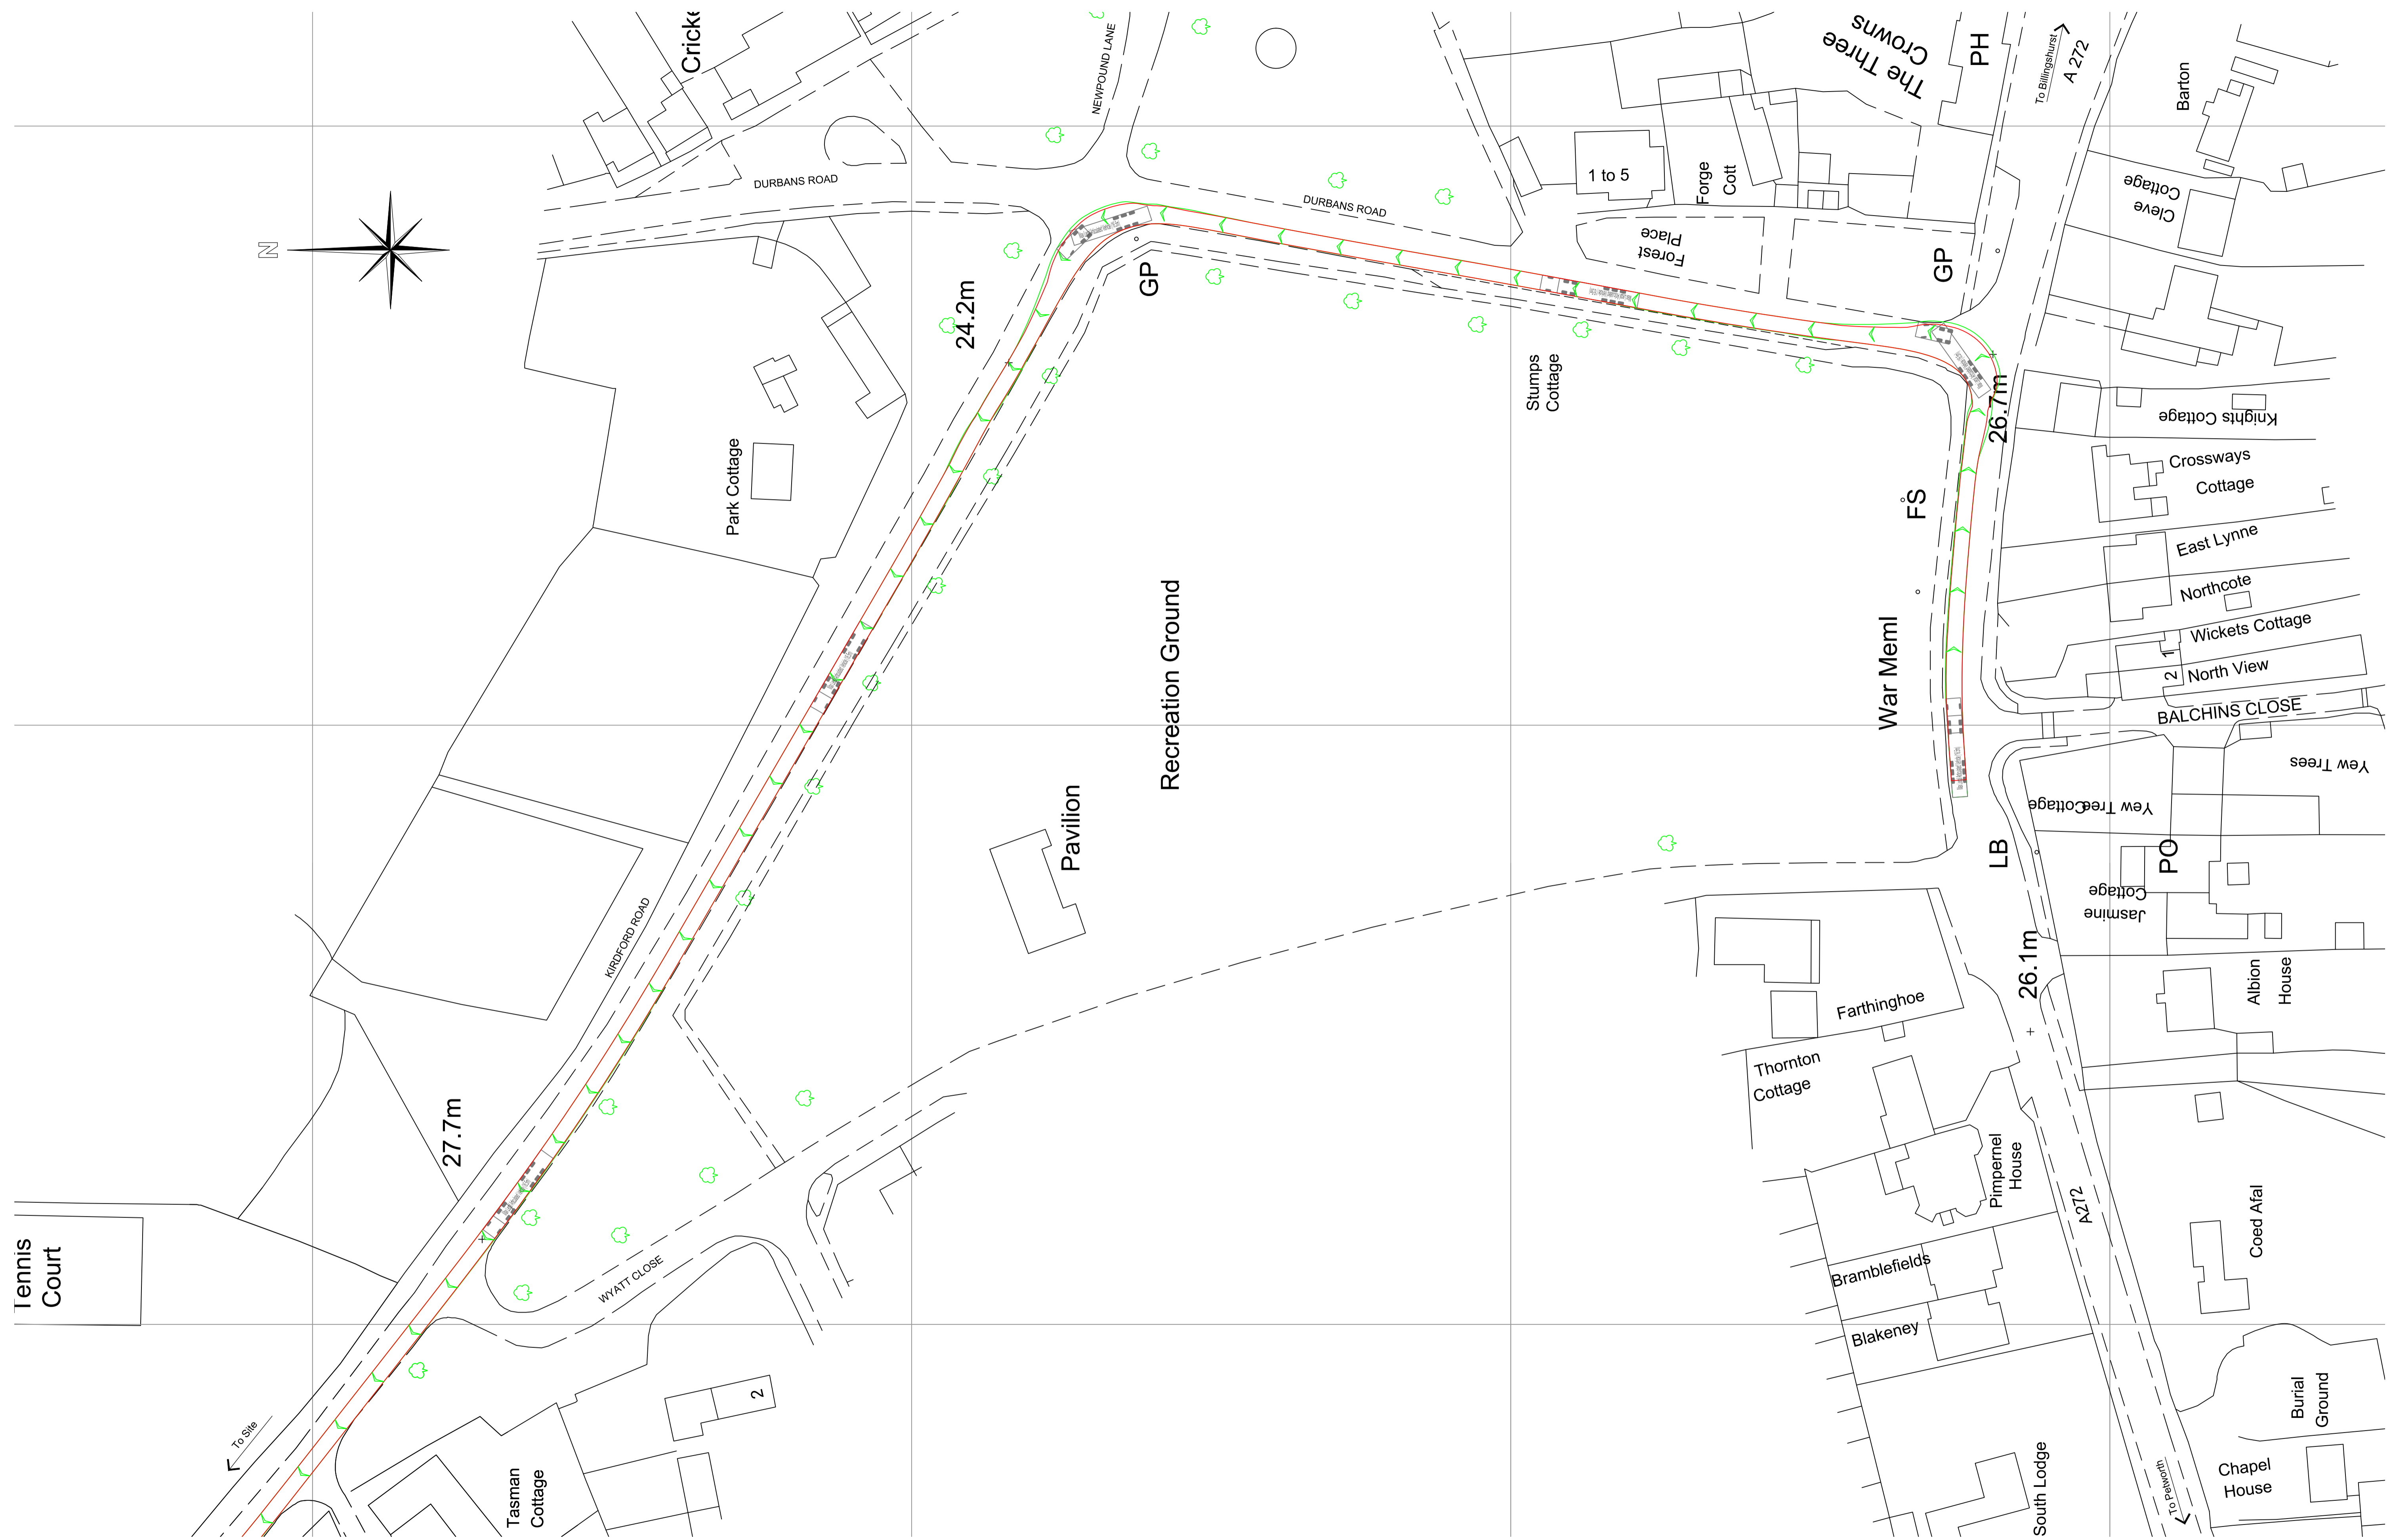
Cricke
NEWPOUND LANE
The Three Crowns
PH
To Billingshurst
A 272
Barton
DURBANS ROAD
DURBANS ROAD
1 to 5
Forge Cott
Cleve Cottage
N
Forest Place
GP
GP
24.2m
Park Cottage
Stumps Cottage
26.7m
Knights Cottage
Crossways Cottage
FS
East Lynne
Northcote
Recreation Ground
War Meml
Wickets Cottage
1
2
North View
BALCHINS CLOSE
Yew Trees
Yew Tree Cottage
Pavilion
LB
PO
Jasmine Cottage
KIRDFORD ROAD
26.1m
Albion House
Farthinghoe
Thornton Cottage
27.7m
Pimpernel House
A272
Coed Afal
Tennis Court
WYATT CLOSE
Bramblefields
Blakeney
2
Burial Ground
To Site
Chapel House
Tasman Cottage
South Lodge
To Petworth